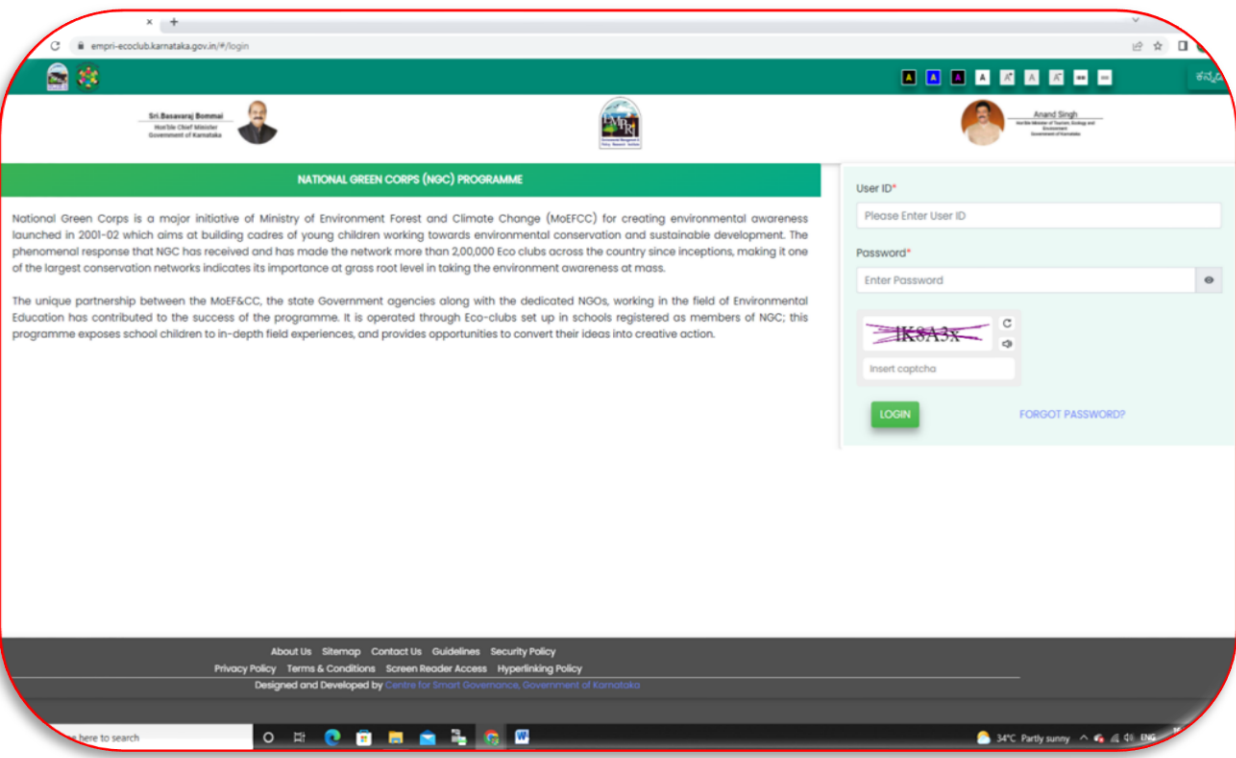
empri-ecoclub.karnataka.gov.in/#/login

A A A A A A A

ಕನ್ನ

Sri.Basavaraj Bommai
Hon'ble Chief Minister
Government of Karnataka

Anand Singh
Hon'ble Minister of Tourism, Ecology and Environment
Government of Karnataka

NATIONAL GREEN CORPS (NGC) PROGRAMME

National Green Corps is a major initiative of Ministry of Environment Forest and Climate Change (MoEFCC) for creating environmental awareness launched in 2001-02 which aims at building cadres of young children working towards environmental conservation and sustainable development. The phenomenal response that NGC has received and has made the network more than 2,00,000 Eco clubs across the country since inceptions, making it one of the largest conservation networks indicates its importance at grass root level in taking the environment awareness at mass.

The unique partnership between the MoEF&CC, the state Government agencies along with the dedicated NGOs, working in the field of Environmental Education has contributed to the success of the programme. It is operated through Eco-clubs set up in schools registered as members of NGC; this programme exposes school children to in-depth field experiences, and provides opportunities to convert their ideas into creative action.

User ID*
Please Enter User ID
Password*
Enter Password
IK8A3x
Insert captcha
LOGIN
FORGOT PASSWORD?

About Us Sitemap Contact Us Guidelines Security Policy
Privacy Policy Terms & Conditions Screen Reader Access Hyperlinking Policy
Designed and Developed by Centre for Smart Governance, Government of Karnataka

here to search
34°C Partly sunny ENG